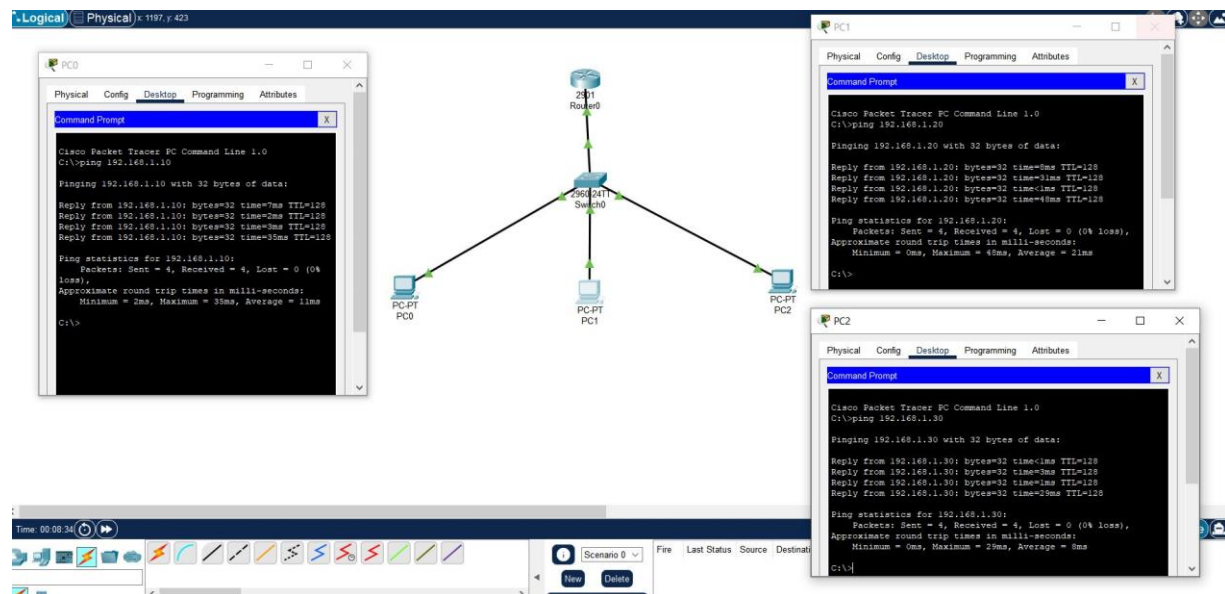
Logical | Physical | x: 1197, y: 423

PC0

Physical Config Desktop Programming Attributes

Command Prompt X

Cisco Packet Tracer PC Command Line 1.0
C:\>ping 192.168.1.10

Pinging 192.168.1.10 with 32 bytes of data:

Reply from 192.168.1.10: bytes=32 time=7ms TTL=128
Reply from 192.168.1.10: bytes=32 time=2ms TTL=128
Reply from 192.168.1.10: bytes=32 time=3ms TTL=128
Reply from 192.168.1.10: bytes=32 time=35ms TTL=128

Ping statistics for 192.168.1.10:
Packets: Sent = 4, Received = 4, Lost = 0 (0% loss),
Approximate round trip times in milli-seconds:
Minimum = 2ms, Maximum = 35ms, Average = 11ms

C:\>

2901
Router0

2960-24TT
Switch0

PC-PT
PC0

PC-PT
PC1

PC-PT
PC2

PC1

Physical Config Desktop Programming Attributes

Command Prompt X

Cisco Packet Tracer PC Command Line 1.0
C:\>ping 192.168.1.20

Pinging 192.168.1.20 with 32 bytes of data:

Reply from 192.168.1.20: bytes=32 time=8ms TTL=128
Reply from 192.168.1.20: bytes=32 time=31ms TTL=128
Reply from 192.168.1.20: bytes=32 time<1ms TTL=128
Reply from 192.168.1.20: bytes=32 time=48ms TTL=128

Ping statistics for 192.168.1.20:
Packets: Sent = 4, Received = 4, Lost = 0 (0% loss),
Approximate round trip times in milli-seconds:
Minimum = 0ms, Maximum = 48ms, Average = 21ms

C:\>

PC2

Physical Config Desktop Programming Attributes

Command Prompt X

Cisco Packet Tracer PC Command Line 1.0
C:\>ping 192.168.1.30

Pinging 192.168.1.30 with 32 bytes of data:

Reply from 192.168.1.30: bytes=32 time<1ms TTL=128
Reply from 192.168.1.30: bytes=32 time=3ms TTL=128
Reply from 192.168.1.30: bytes=32 time=1ms TTL=128
Reply from 192.168.1.30: bytes=32 time=29ms TTL=128

Ping statistics for 192.168.1.30:
Packets: Sent = 4, Received = 4, Lost = 0 (0% loss),
Approximate round trip times in milli-seconds:
Minimum = 0ms, Maximum = 29ms, Average = 8ms

C:\>

Time: 00:08:34

Scenario 0
New Delete
Fire Last Status Source Destinati